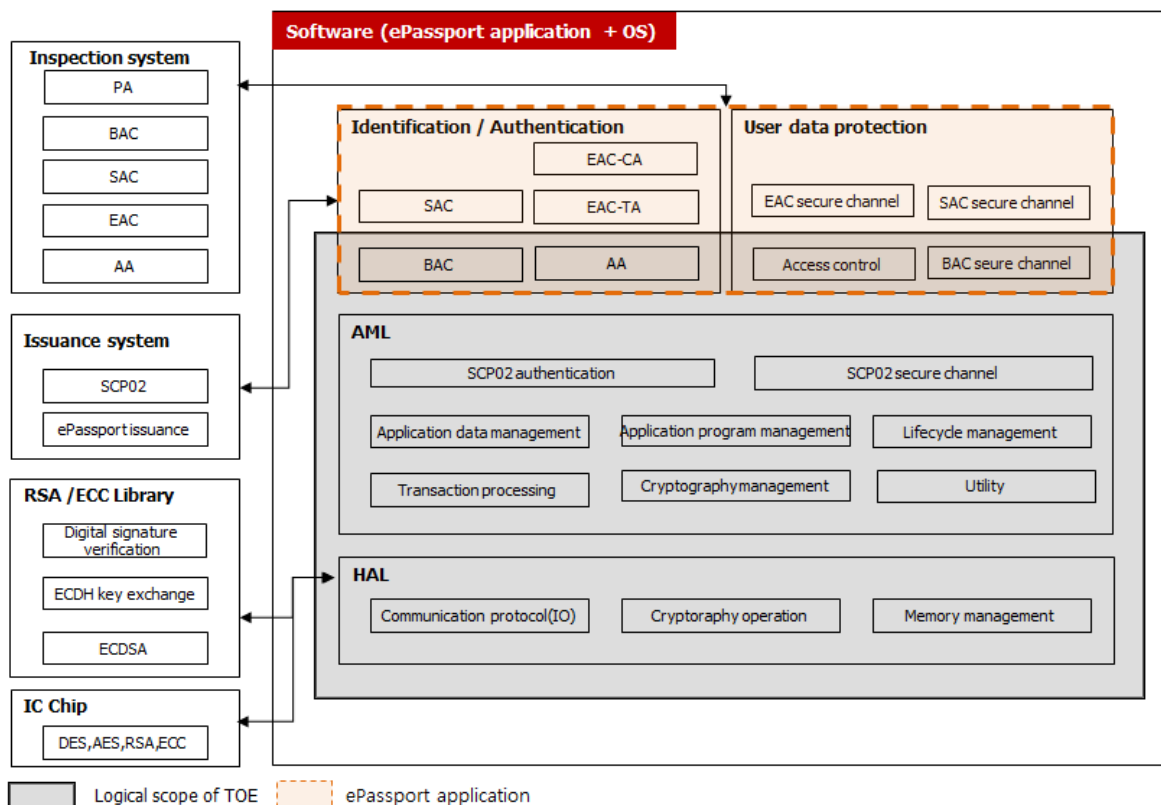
Inspection system

PA

BAC

SAC

EAC

AA

Issuance system

SCP02

ePassport issuance

RSA /ECC Library

Digital signature verification

ECDH key exchange

ECDSA

IC Chip

DES,AES,RSA,ECC

Software (ePassport application + OS)

Identification / Authentication

EAC-CA

SAC

EAC-TA

BAC

AA

User data protection

EAC secure channel

SAC secure channel

Access control

BAC seure channel

AML

SCP02 authentication

SCP02 secure channel

Application data management

Application program management

Lifecycle management

Transaction processing

Cryptography management

Utility

HAL

Communication protocol(IO)

Cryptoraphy operation

Memory management

Logical scope of TOE

ePassport application